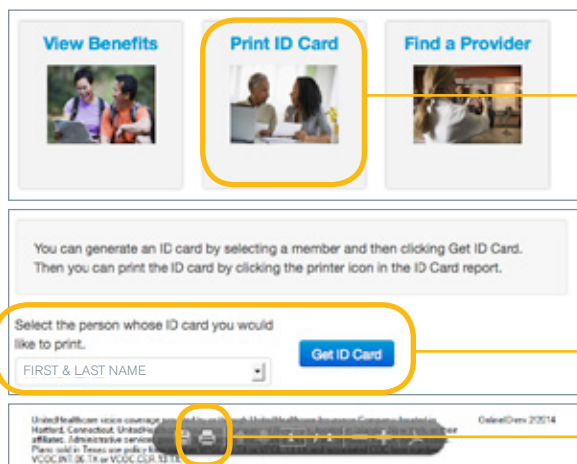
View Benefits

Print ID Card

Find a Provider

You can generate an ID card by selecting a member and then clicking Get ID Card. Then you can print the ID card by clicking the printer icon in the ID Card report.

Select the person whose ID card you would like to print.

FIRST & LAST NAME

Get ID Card

UnitedHealthcare vision coverage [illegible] Hartford, Connecticut. UnitedH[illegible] affiliates. Administrative services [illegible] Plans sold in Texas use policy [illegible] VCOC.INT.06.TX or VCOC.CER.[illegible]

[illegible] 2014